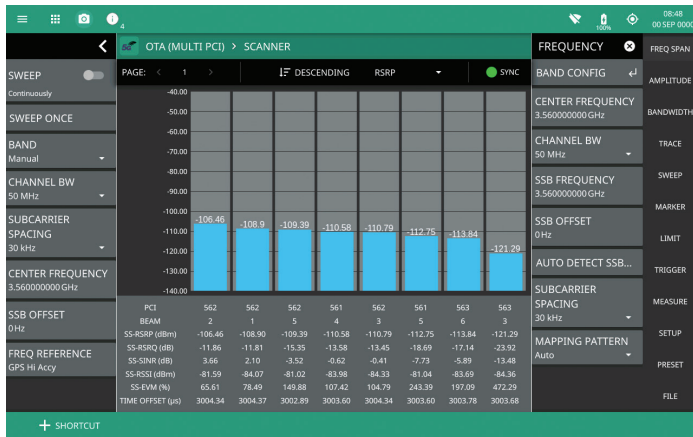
4
08:48
00 SEP 0000
100%

OTA (MULTI PCI) > SCANNER

SWEEP
Continuously

SWEEP ONCE

BAND
Manual

CHANNEL BW
50 MHz

SUBCARRIER SPACING
30 kHz

CENTER FREQUENCY
3.560000000 GHz

SSB OFFSET
0 Hz

FREQ REFERENCE
GPS Hi Accy

PAGE: < 1 > DESCENDING RSRP SYNC

-40.00
-50.00
-60.00
-70.00
-80.00
-90.00
-100.00
-110.00
-120.00
-130.00
-140.00

-106.46 -108.9 -109.39 -110.58 -110.79 -112.75 -113.84 -121.29

| PCI | 562 | 562 | 562 | 561 | 562 | 561 | 563 | 563 |
|---|---|---|---|---|---|---|---|---|
| BEAM | 2 | 1 | 5 | 4 | 3 | 5 | 6 | 3 |
| SS-RSRP (dBm) | -106.46 | -108.90 | -109.39 | -110.58 | -110.79 | -112.75 | -113.84 | -121.29 |
| SS-RSRQ (dB) | -11.86 | -11.81 | -15.35 | -13.58 | -13.45 | -18.69 | -17.14 | -23.92 |
| SS-SINR (dB) | 3.66 | 2.10 | -3.52 | -0.62 | -0.41 | -7.73 | -5.89 | -13.48 |
| SS-RSSI (dBm) | -81.59 | -84.07 | -81.02 | -83.98 | -84.33 | -81.04 | -83.69 | -84.36 |
| SS-EVM (%) | 65.61 | 78.49 | 149.88 | 107.42 | 104.79 | 243.39 | 197.09 | 472.29 |
| TIME OFFSET (µs) | 3004.34 | 3004.37 | 3002.89 | 3003.60 | 3004.34 | 3003.60 | 3003.78 | 3003.68 |

FREQUENCY

BAND CONFIG

CENTER FREQUENCY
3.560000000 GHz

CHANNEL BW
50 MHz

SSB FREQUENCY
3.560000000 GHz

SSB OFFSET
0 Hz

AUTO DETECT SSB...

SUBCARRIER SPACING
30 kHz

MAPPING PATTERN
Auto

FREQ SPAN
AMPLITUDE
BANDWIDTH
TRACE
SWEEP
MARKER
LIMIT
TRIGGER
MEASURE
SETUP
PRESET
FILE

+ SHORTCUT